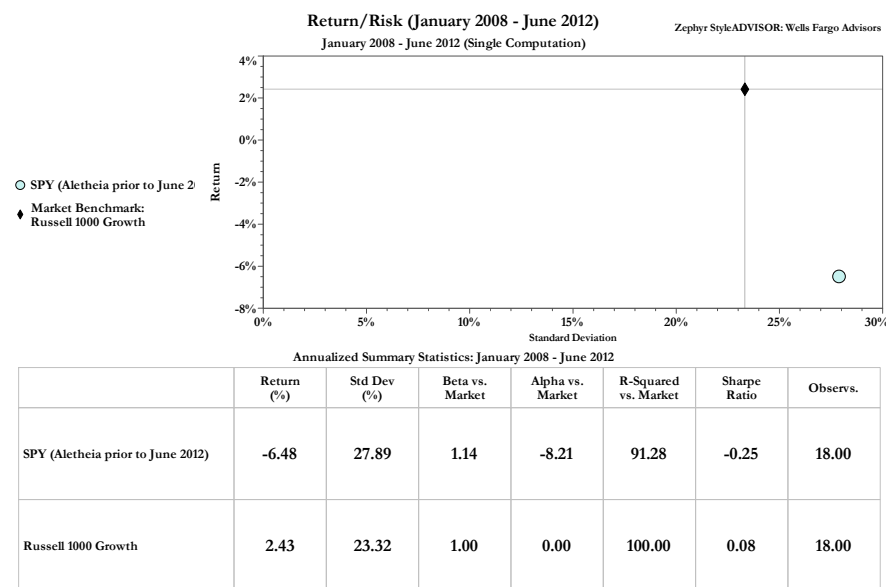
Return/Risk (January 2008 - June 2012)

Zephyr StyleADVISOR: Wells Fargo Advisors

January 2008 - June 2012 (Single Computation)

SPY (Aletheia prior to June 2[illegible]

Market Benchmark: Russell 1000 Growth

Return

4%
2%
0%
-2%
-4%
-6%
-8%

0%
5%
10%
15%
20%
25%
30%

Standard Deviation

Annualized Summary Statistics: January 2008 - June 2012

| | Return (%) | Std Dev (%) | Beta vs. Market | Alpha vs. Market | R-Squared vs. Market | Sharpe Ratio | Observs. |
|---|---|---|---|---|---|---|---|
| SPY (Aletheia prior to June 2012) | -6.48 | 27.89 | 1.14 | -8.21 | 91.28 | -0.25 | 18.00 |
| Russell 1000 Growth | 2.43 | 23.32 | 1.00 | 0.00 | 100.00 | 0.08 | 18.00 |